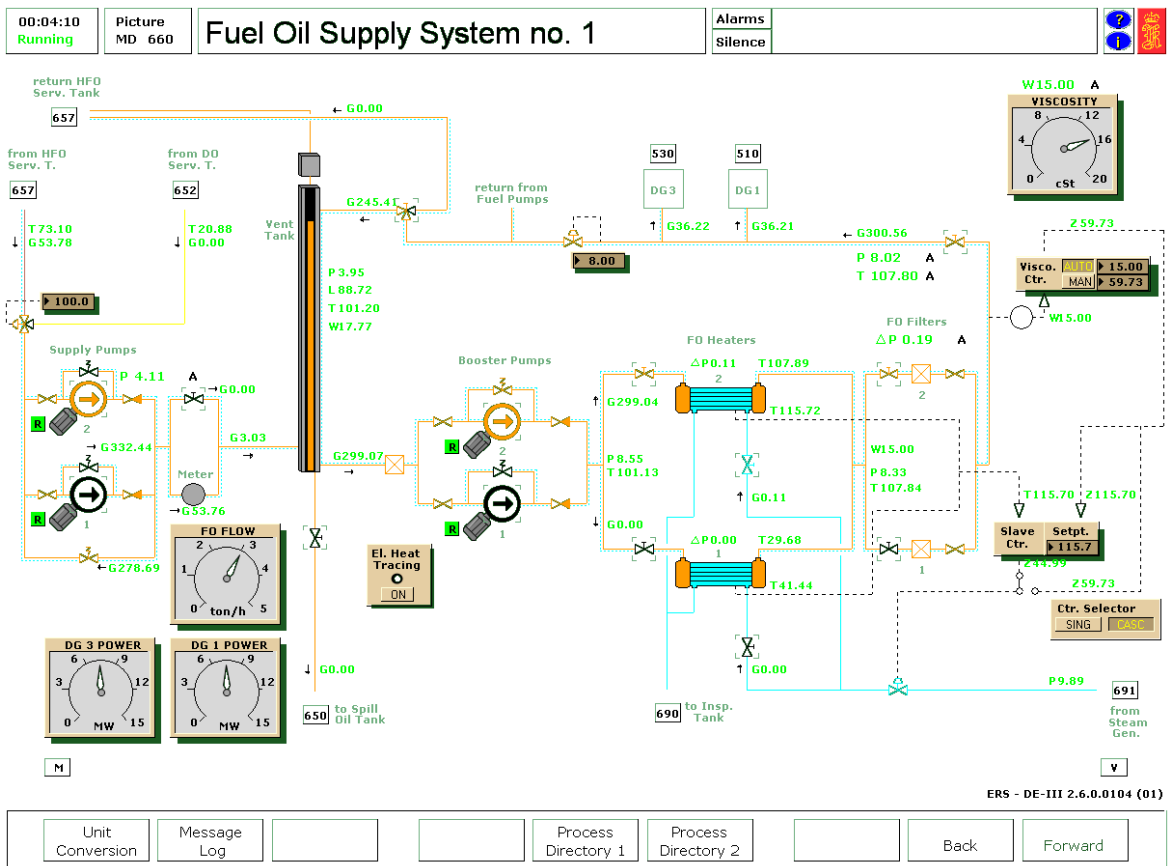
00:04:10
Running

Picture
MD 660

Fuel Oil Supply System no. 1

Alarms
Silence

?
i

return HFO
Serv. Tank
657
← G0.00

from HFO
Serv. T.
657

from DO
Serv. T.
652

T73.10
G53.78

T20.88
G0.00

100.0

Vent
Tank

G245.41

P 3.95
L 88.72
T101.20
W17.77

return from
Fuel Pumps

530
DG3
G36.22

510
DG1
G36.21

← G300.56

8.00

P 8.02 A
T 107.80 A

W15.00 A
VISCOSITY
8
12
4
16
0
cSt
20

Z59.73

Visco.
Ctr.
AUTO
15.00
MAN
59.73

W15.00

Supply Pumps
P 4.11
A
→G0.00
R
2
→ G332.44
G3.03
Meter
R
1
→G53.76
← G278.69

Booster Pumps
R
2
G299.07
R
1

FO Heaters
ΔP0.11
2
T107.89
G299.04
T115.72
P8.55
T101.13
G0.11
G0.00
ΔP0.00
1
T29.68
T41.44
G0.00

FO Filters
ΔP 0.19 A
2
W15.00
P8.33
T107.84
1

T115.70
Z115.70
Slave
Ctr.
Setpt.
115.7
244.99
Z59.73

Ctr. Selector
SING
CASC

FO FLOW
2
3
1
4
0
ton/h
5

El. Heat
Tracing
ON

DG 3 POWER
6
9
3
12
0
MW
15

DG 1 POWER
6
9
3
12
0
MW
15

↓ G0.00
650
to Spill
Oil Tank

690
to Insp.
Tank

P9.89
691
from
Steam
Gen.

M
V

ERS - DE-III 2.6.0.0104 (01)

Unit
Conversion
Message
Log
Process
Directory 1
Process
Directory 2
Back
Forward